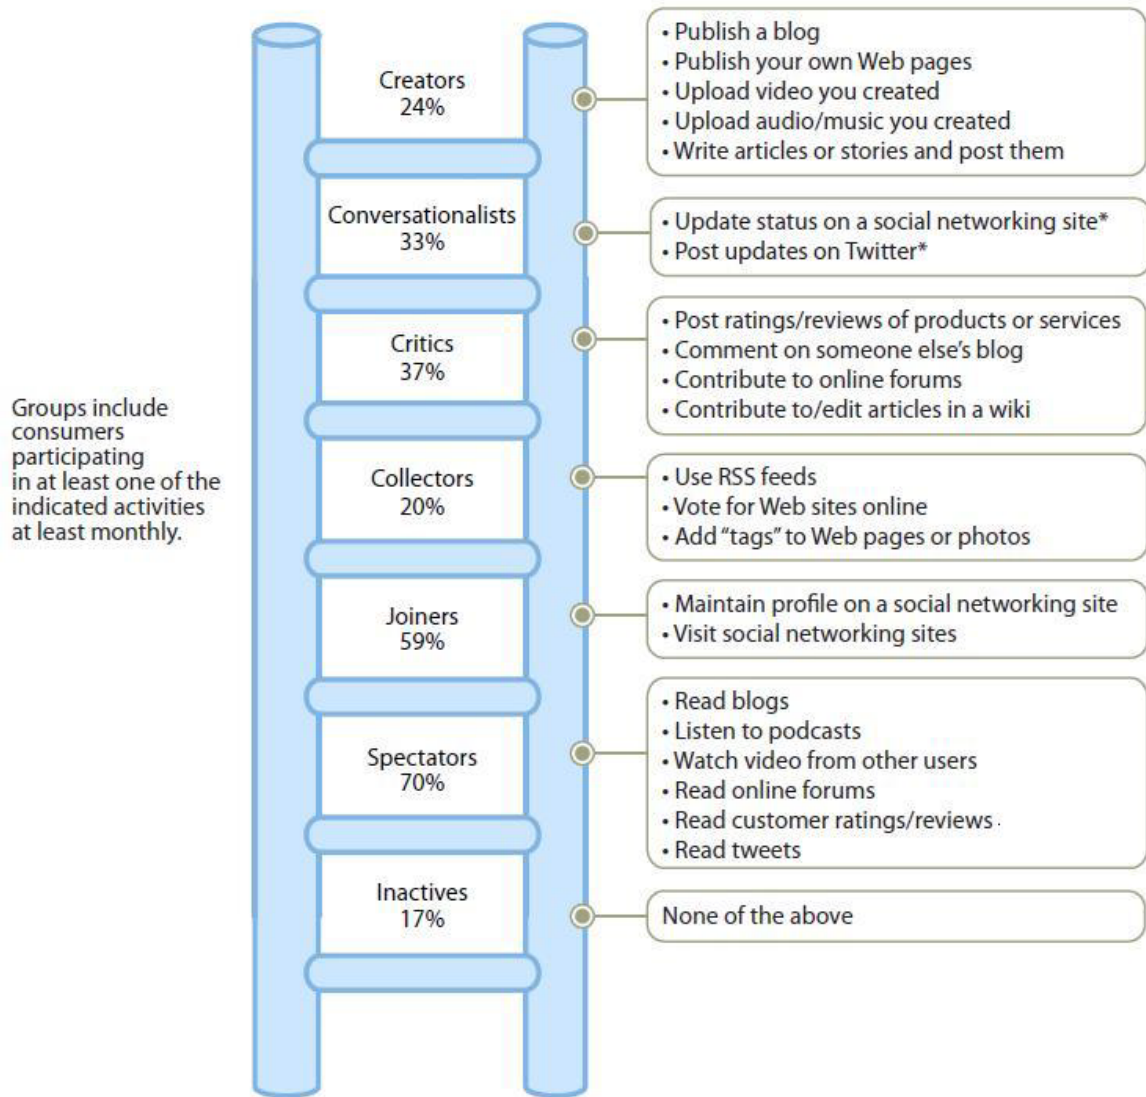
Groups include consumers participating in at least one of the indicated activities at least monthly.

Creators
24%

• Publish a blog
• Publish your own Web pages
• Upload video you created
• Upload audio/music you created
• Write articles or stories and post them

Conversationalists
33%

• Update status on a social networking site*
• Post updates on Twitter*

Critics
37%

• Post ratings/reviews of products or services
• Comment on someone else's blog
• Contribute to online forums
• Contribute to/edit articles in a wiki

Collectors
20%

• Use RSS feeds
• Vote for Web sites online
• Add "tags" to Web pages or photos

Joiners
59%

• Maintain profile on a social networking site
• Visit social networking sites

Spectators
70%

• Read blogs
• Listen to podcasts
• Watch video from other users
• Read online forums
• Read customer ratings/reviews
• Read tweets

Inactives
17%

None of the above